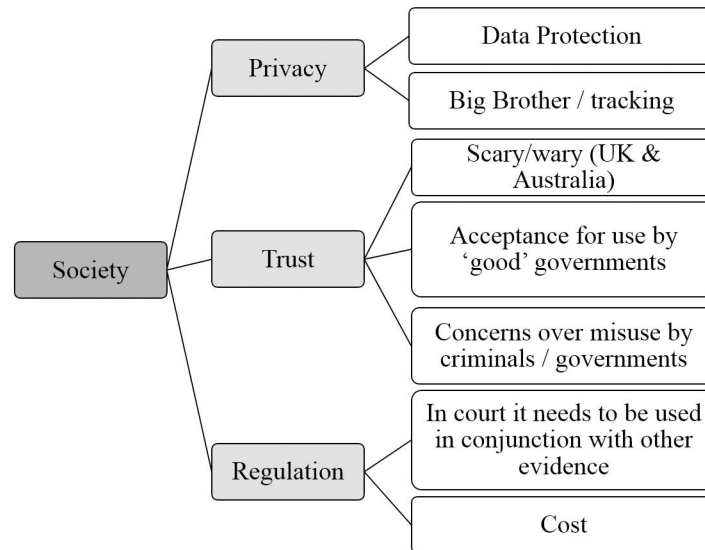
Society

Privacy

Data Protection

Big Brother / tracking

Trust

Scary/wary (UK & Australia)

Acceptance for use by 'good' governments

Concerns over misuse by criminals / governments

Regulation

In court it needs to be used in conjunction with other evidence

Cost